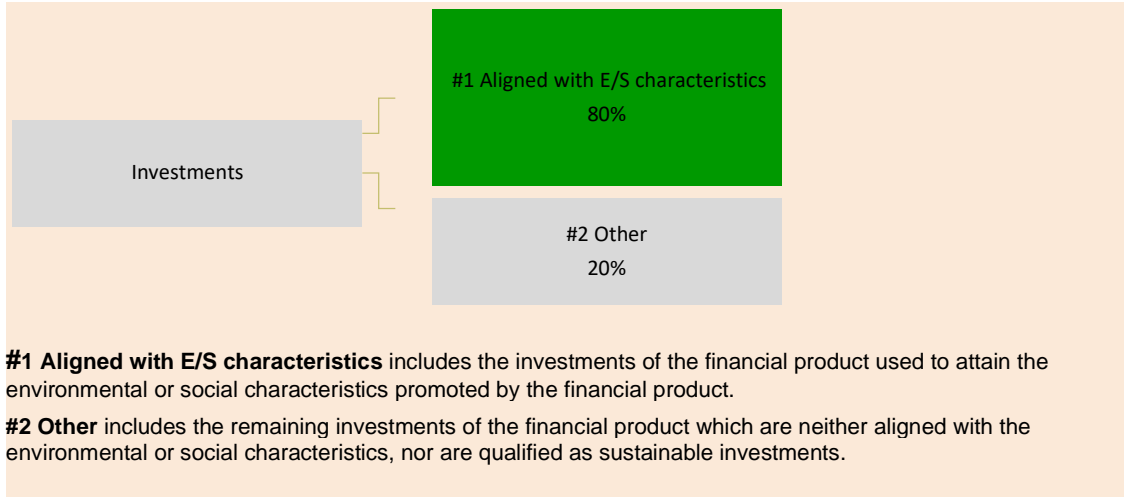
Investments

#1 Aligned with E/S characteristics
80%

#2 Other
20%

**#1 Aligned with E/S characteristics** includes the investments of the financial product used to attain the environmental or social characteristics promoted by the financial product.

**#2 Other** includes the remaining investments of the financial product which are neither aligned with the environmental or social characteristics, nor are qualified as sustainable investments.